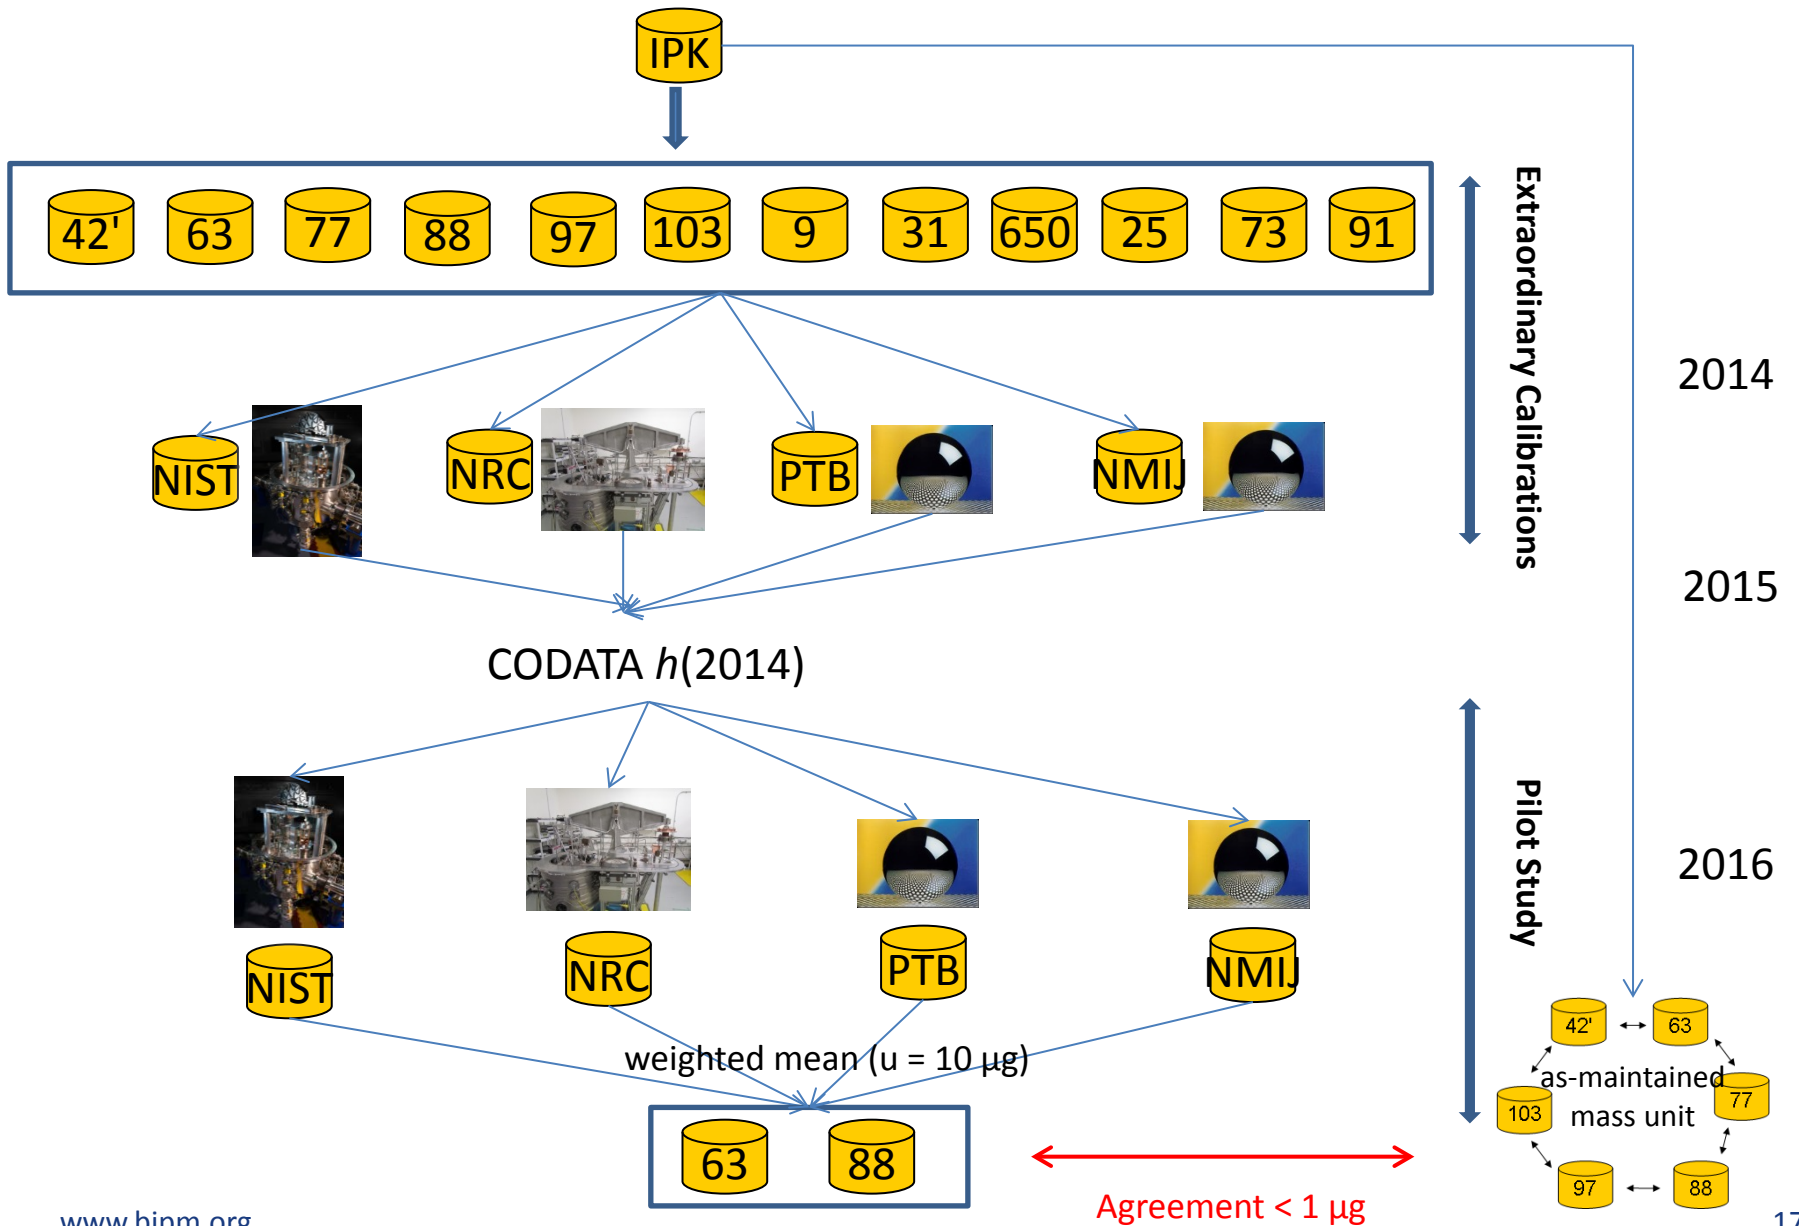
IPK

42' 63 77 88 97 103 9 31 650 25 73 91

Extraordinary Calibrations

2014

NIST NRC PTB NMIJ

2015

CODATA $h$(2014)

Pilot Study

2016

NIST NRC PTB NMIJ

weighted mean (u = 10 μg)

63 88

Agreement < 1 μg

42' 63 77 88 97 103

as-maintained mass unit

www.bipm.org

17